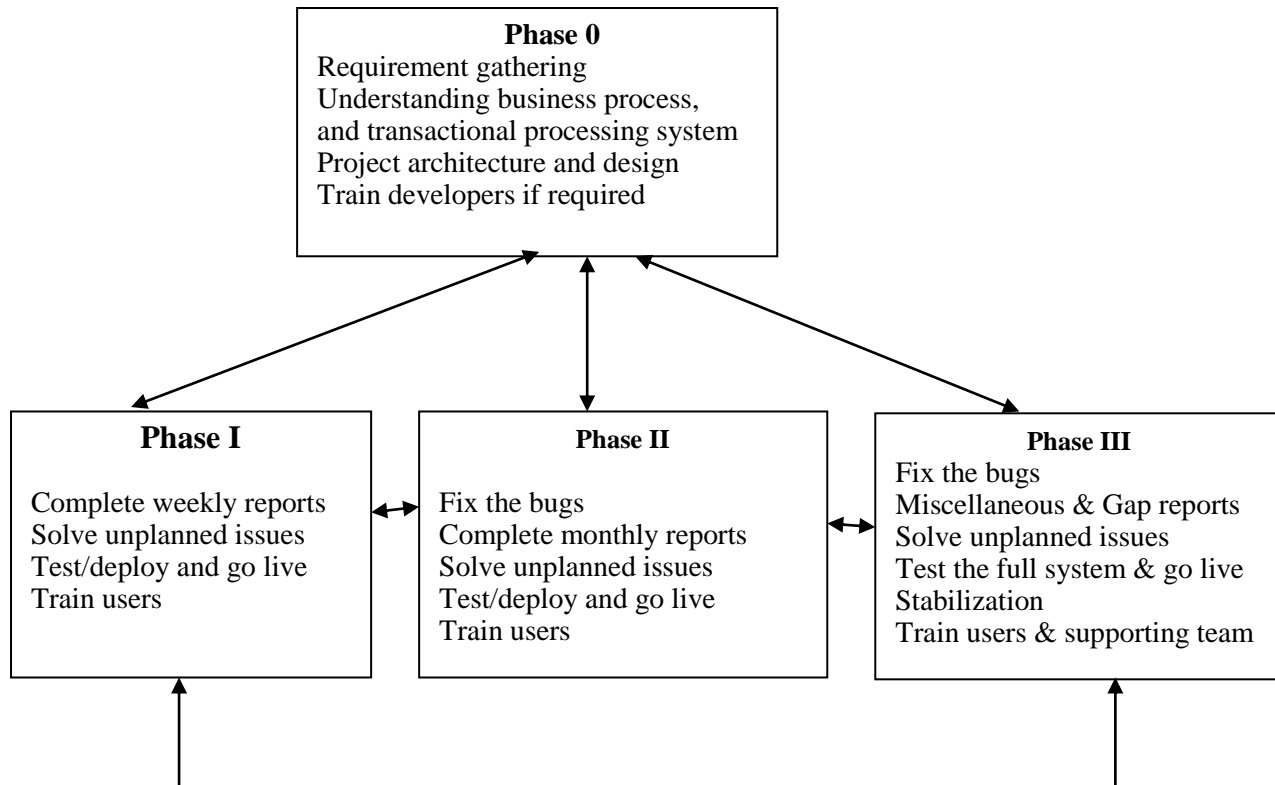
**Phase 0**
Requirement gathering
Understanding business process, and transactional processing system
Project architecture and design
Train developers if required

**Phase I**

Complete weekly reports
Solve unplanned issues
Test/deploy and go live
Train users

**Phase II**

Fix the bugs
Complete monthly reports
Solve unplanned issues
Test/deploy and go live
Train users

**Phase III**
Fix the bugs
Miscellaneous & Gap reports
Solve unplanned issues
Test the full system & go live
Stabilization
Train users & supporting team